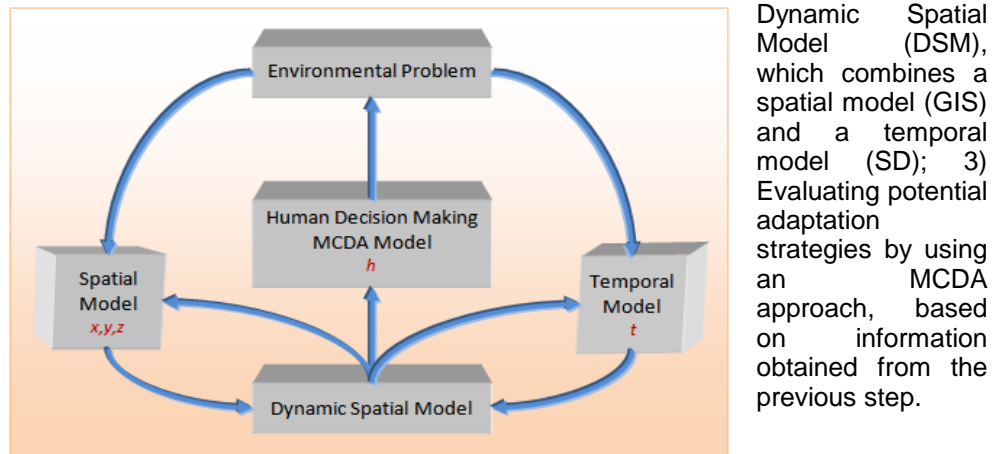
Environmental Problem

Human Decision Making
MCDA Model
$h$

Spatial Model
$x,y,z$

Temporal Model
$t$

Dynamic Spatial Model

Dynamic Spatial Model (DSM), which combines a spatial model (GIS) and a temporal model (SD); 3) Evaluating potential adaptation strategies by using an MCDA approach, based on information obtained from the previous step.